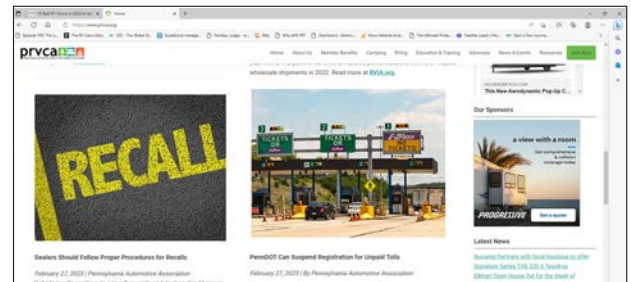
https://www.prvca.org

prvca

Home About Us Member Benefits Camping RVing Education & Training Advocacy News & Events Resources Join Now

wholesale shipments in 2022. Read more at RVIA.org.

RECALL

TICKETS OR E-ZPass

TICKETS OR E-ZPass

E-ZPass ONLY

TICKETS

Dealers Should Follow Proper Procedures for Recalls

February 27, 2023 | Pennsylvania Automotive Association

PennDOT Can Suspend Registration for Unpaid Tolls

February 27, 2023 | By Pennsylvania Automotive Association

This New Aerodynamic Pop-Up C...

Our Sponsors

a view with a room

PROGRESSIVE

Get a quote

Latest News